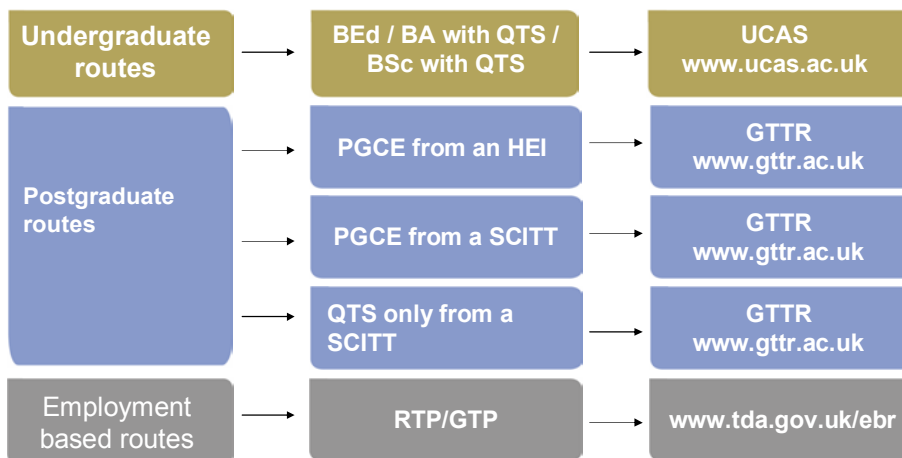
Undergraduate routes

BEd / BA with QTS / BSc with QTS

UCAS
www.ucas.ac.uk

Postgraduate routes

PGCE from an HEI

GTTR
www.gttr.ac.uk

PGCE from a SCITT

GTTR
www.gttr.ac.uk

QTS only from a SCITT

GTTR
www.gttr.ac.uk

Employment based routes

RTP/GTP

www.tda.gov.uk/ebr